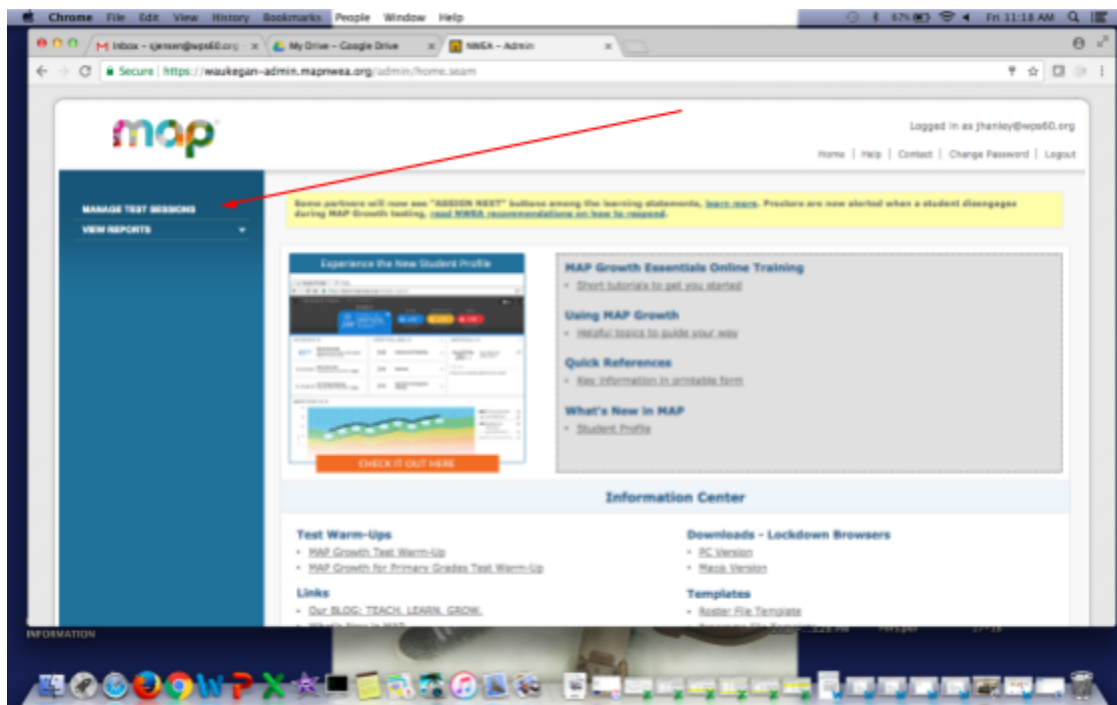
Chrome File Edit View History Bookmarks People Window Help

67% Fri 11:18 AM

Inbox – sjensen@wps60.org

My Drive – Google Drive

NWEA – Admin

Secure | https://waukegan-admin.mapnwea.org/admin/home.seam

map

Logged in as jhanley@wps60.org

Home | Help | Contact | Change Password | Logout

MANAGE TEST SESSIONS

VIEW REPORTS

Some partners will now see "ASSIGN NEXT" buttons among the learning statements, learn more. Proctors are now alerted when a student disengages during MAP Growth testing, read NWEA recommendations on how to respond.

Experience the New Student Profile

CHECK IT OUT HERE

MAP Growth Essentials Online Training

• Short tutorials to get you started

Using MAP Growth

• Helpful topics to guide your way

Quick References

• Key information in printable form

What's New in MAP

• Student Profile

Information Center

Test Warm-Ups

• MAP Growth Test Warm-Up

• MAP Growth for Primary Grades Test Warm-Up

Links

• Our BLOG: TEACH. LEARN. GROW.

• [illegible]

Downloads - Lockdown Browsers

• PC Version

• Macs Version

Templates

• Roster File Template

• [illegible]

INFORMATION